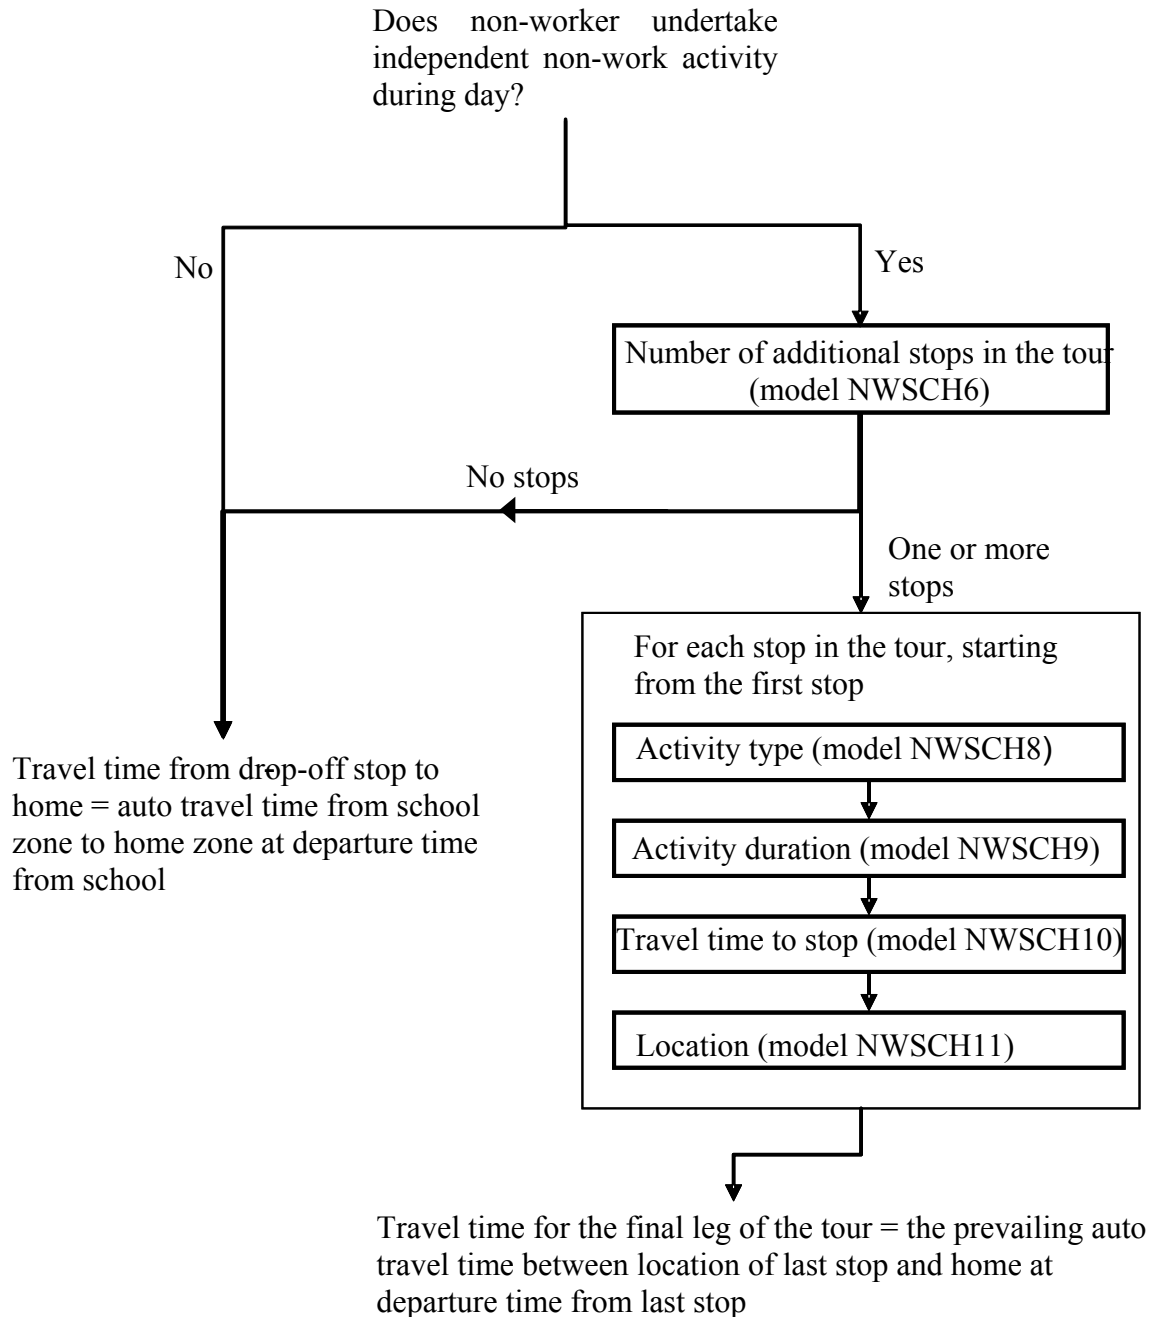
Does non-worker undertake independent non-work activity during day?

No

Yes

Number of additional stops in the tour (model NWSCH6)

No stops

One or more stops

For each stop in the tour, starting from the first stop

Activity type (model NWSCH8)

Activity duration (model NWSCH9)

Travel time to stop (model NWSCH10)

Location (model NWSCH11)

Travel time from drop-off stop to home = auto travel time from school zone to home zone at departure time from school

Travel time for the final leg of the tour = the prevailing auto travel time between location of last stop and home at departure time from last stop